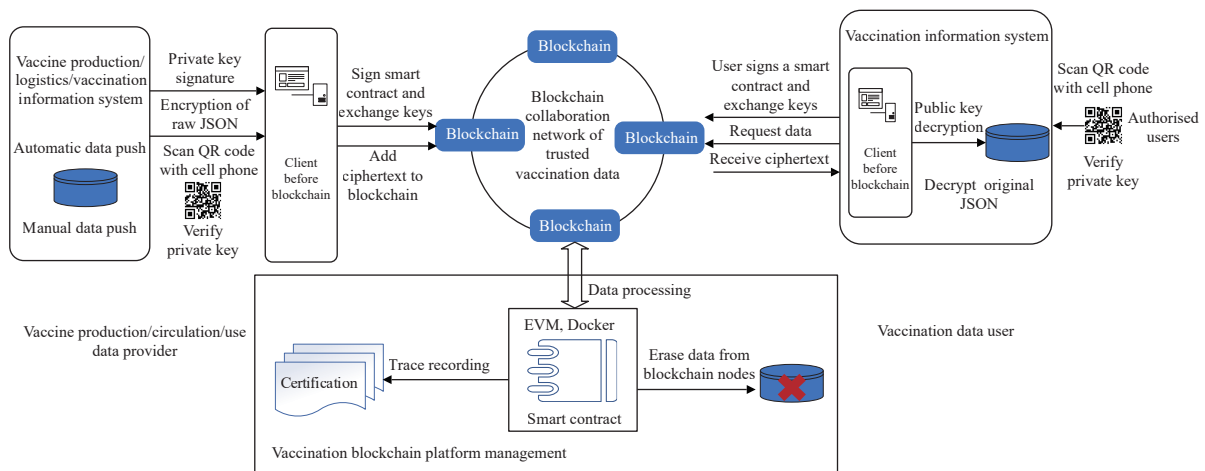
Vaccine production/ logistics/vaccination information system

Automatic data push

Manual data push

Private key signature

Encryption of raw JSON

Scan QR code with cell phone

Verify private key

Client before blockchain

Sign smart contract and exchange keys

Add ciphertext to blockchain

Blockchain

Blockchain

Blockchain

Blockchain

Blockchain collaboration network of trusted vaccination data

User signs a smart contract and exchange keys

Request data

Receive ciphertext

Vaccination information system

Client before blockchain

Public key decryption

Decrypt original JSON

Scan QR code with cell phone

Authorised users

Verify private key

Data processing

Vaccine production/circulation/use data provider

EVM, Docker

Smart contract

Trace recording

Certification

Erase data from blockchain nodes

Vaccination data user

Vaccination blockchain platform management